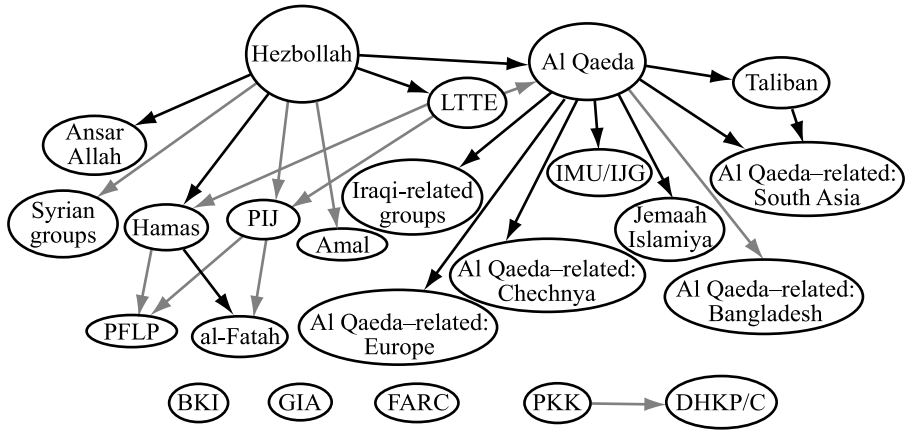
Hezbollah

Al Qaeda

Taliban

LTTE

Ansar Allah

Syrian groups

Hamas

PIJ

Amal

Iraqi-related groups

IMU/IJG

Jemaah Islamiya

Al Qaeda–related: South Asia

Al Qaeda–related: Chechnya

Al Qaeda–related: Bangladesh

Al Qaeda–related: Europe

PFLP

al-Fatah

BKI

GIA

FARC

PKK

DHKP/C